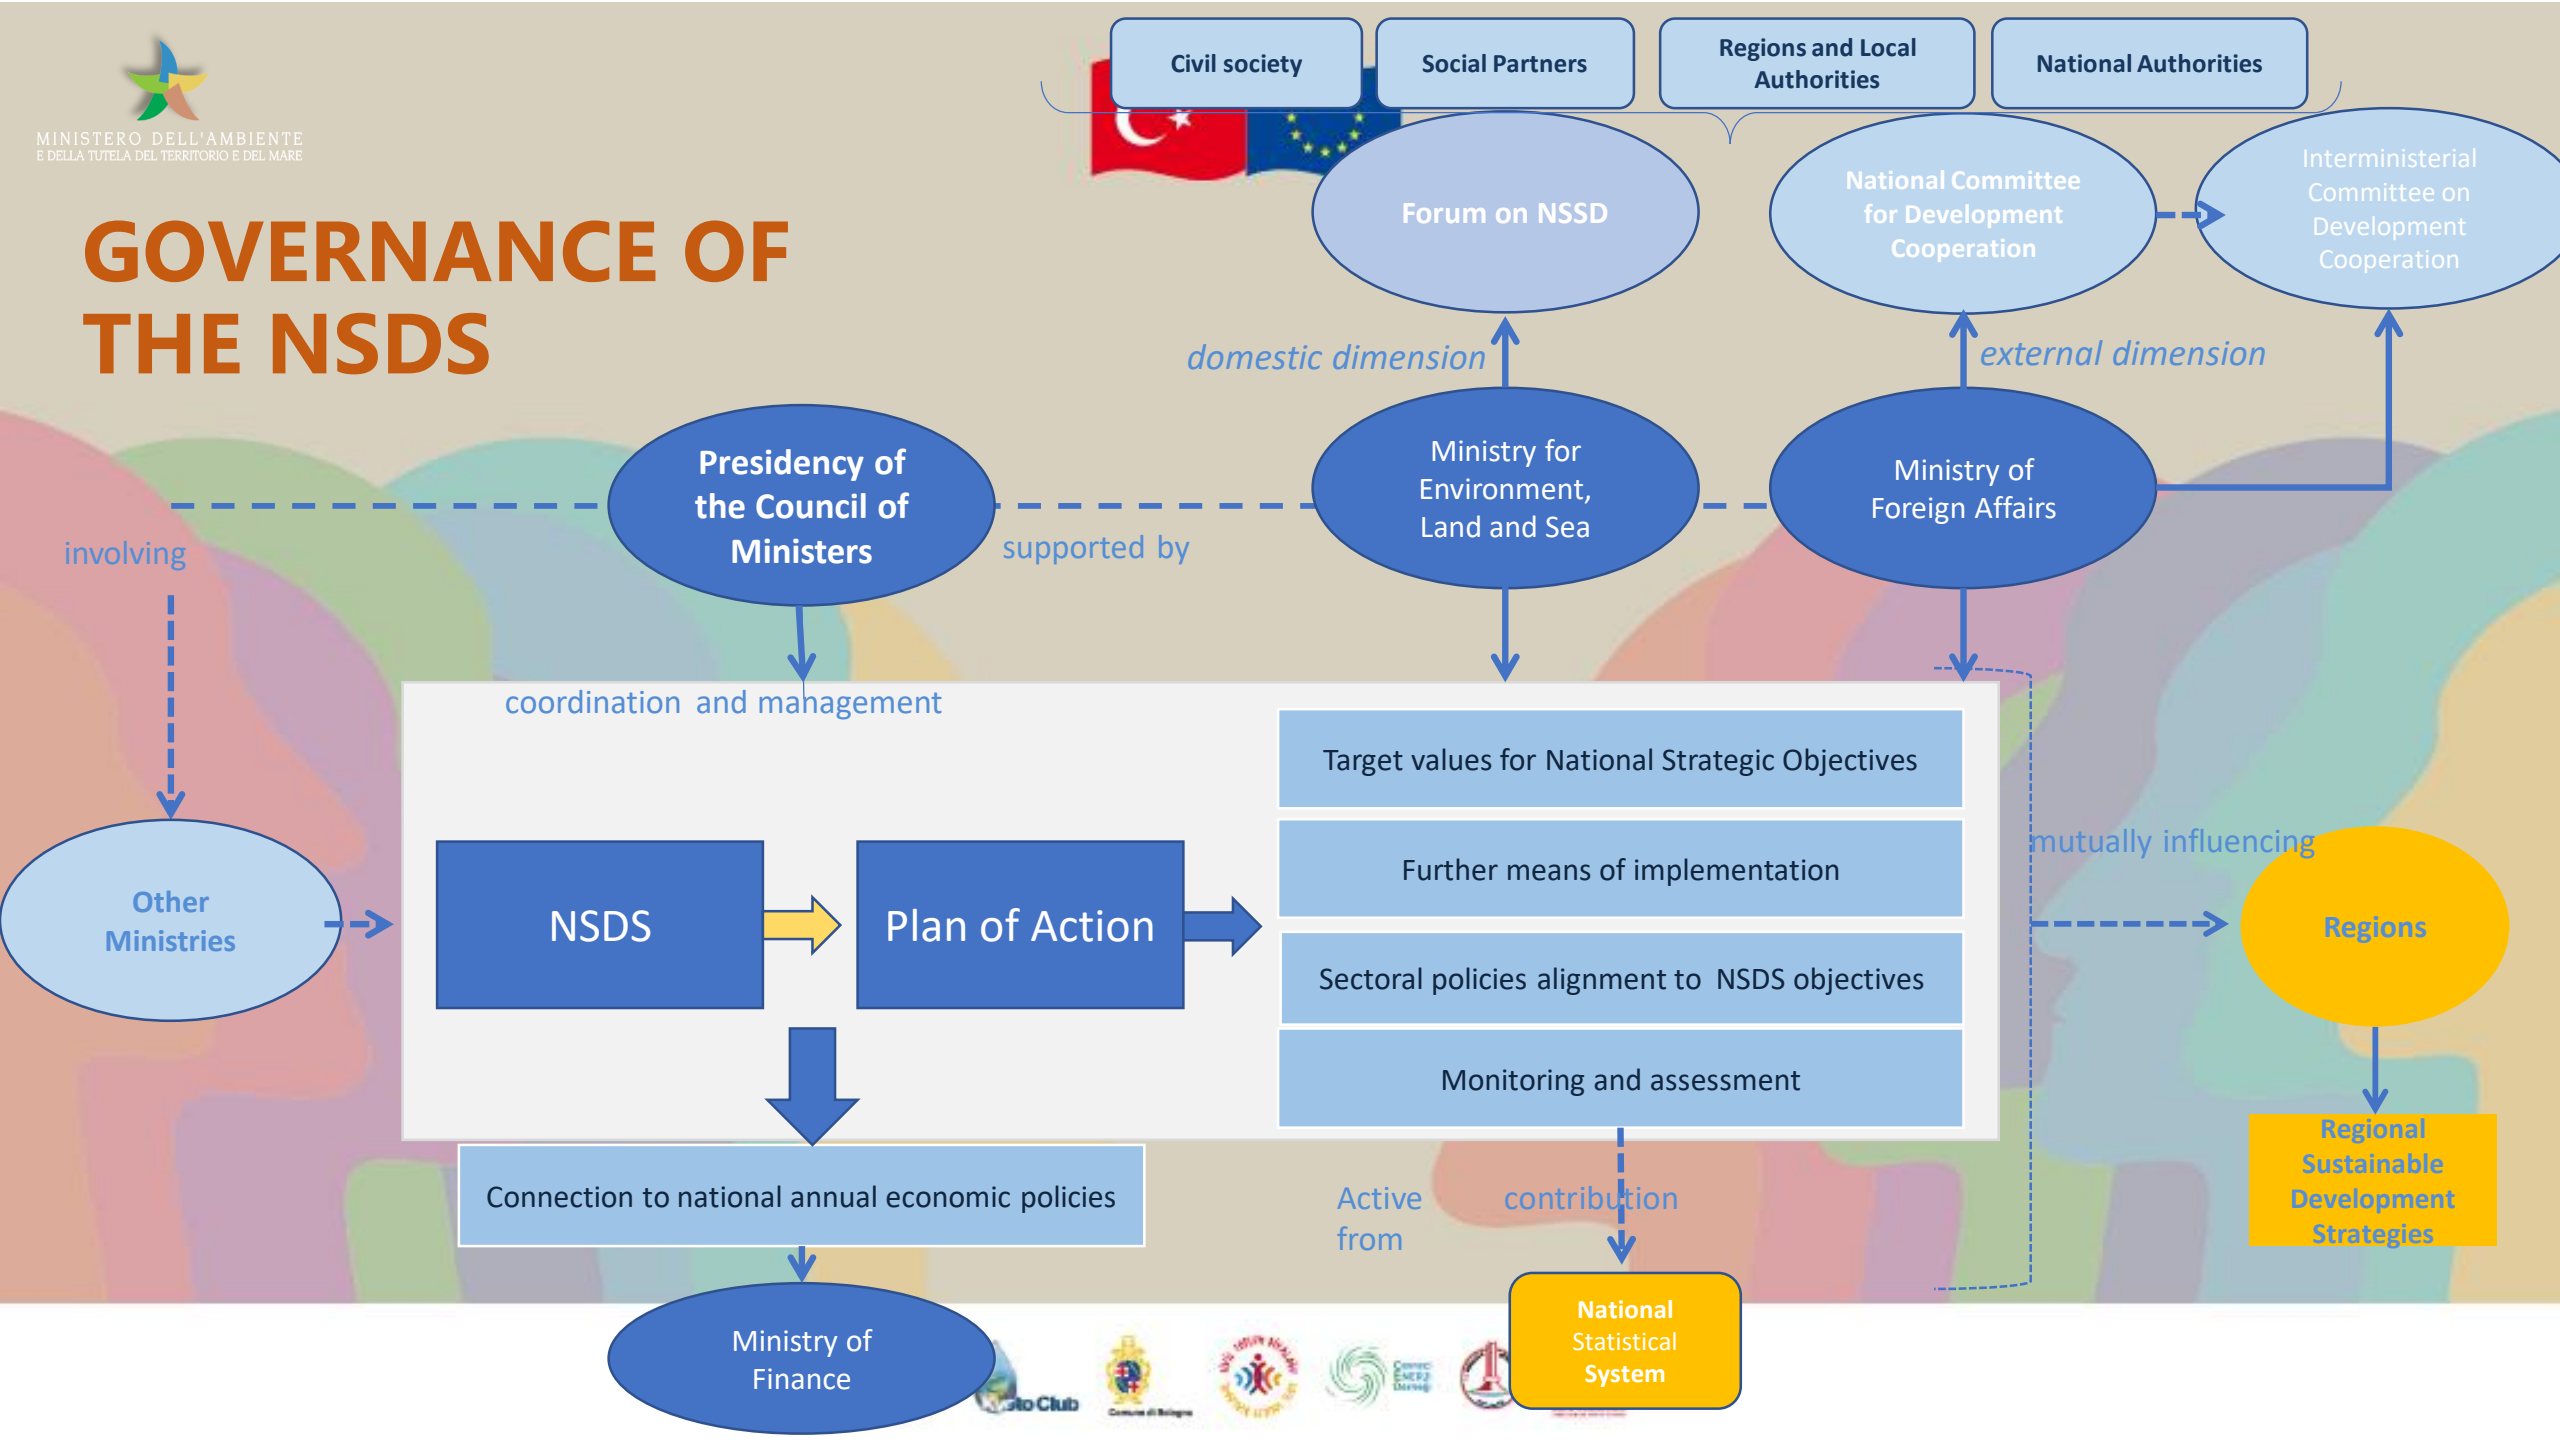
MINISTERO DELL'AMBIENTE
E DELLA TUTELA DEL TERRITORIO E DEL MARE

GOVERNANCE OF THE NSDS

Civil society

Social Partners

Regions and Local Authorities

National Authorities

Forum on NSSD

National Committee for Development Cooperation

Interministerial Committee on Development Cooperation

domestic dimension

external dimension

Presidency of the Council of Ministers

Ministry for Environment, Land and Sea

Ministry of Foreign Affairs

involving

supported by

coordination and management

Target values for National Strategic Objectives

Further means of implementation

Sectoral policies alignment to NSDS objectives

Monitoring and assessment

mutually influencing

Other Ministries

NSDS

Plan of Action

Regions

Regional Sustainable Development Strategies

Connection to national annual economic policies

Active from

contribution

Ministry of Finance

National Statistical System